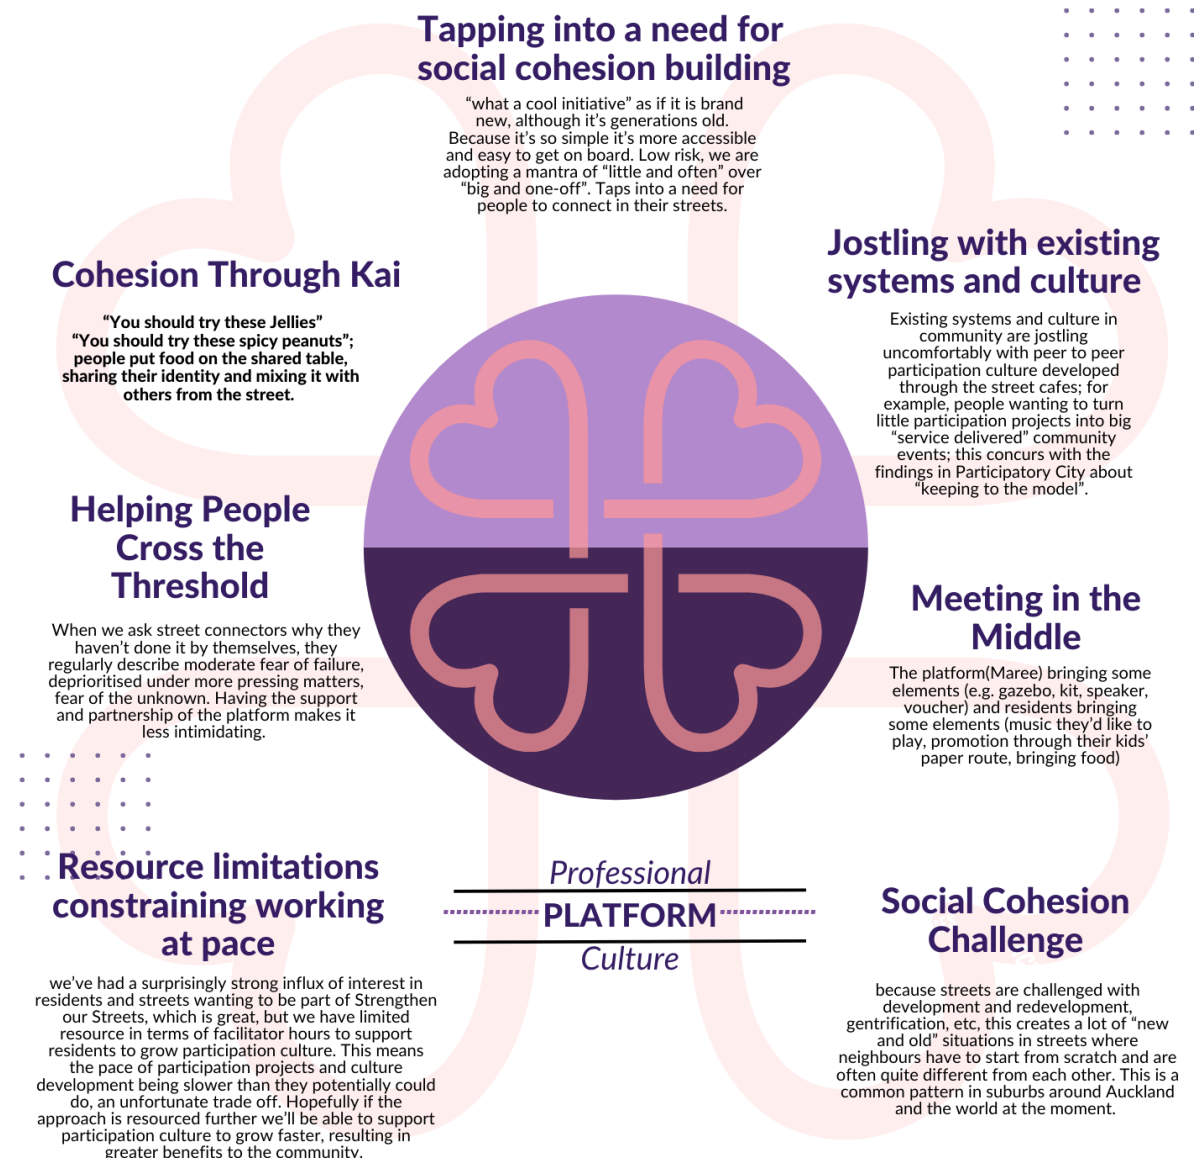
Tapping into a need for social cohesion building

“what a cool initiative” as if it is brand new, although it’s generations old. Because it’s so simple it’s more accessible and easy to get on board. Low risk, we are adopting a mantra of “little and often” over “big and one-off”. Taps into a need for people to connect in their streets.

Cohesion Through Kai

“You should try these Jellies” “You should try these spicy peanuts”; people put food on the shared table, sharing their identity and mixing it with others from the street.

Jostling with existing systems and culture

Existing systems and culture in community are jostling uncomfortably with peer to peer participation culture developed through the street cafes; for example, people wanting to turn little participation projects into big “service delivered” community events; this concurs with the findings in Participatory City about “keeping to the model”.

Helping People Cross the Threshold

When we ask street connectors why they haven’t done it by themselves, they regularly describe moderate fear of failure, deprioritised under more pressing matters, fear of the unknown. Having the support and partnership of the platform makes it less intimidating.

Meeting in the Middle

The platform(Maree) bringing some elements (e.g. gazebo, kit, speaker, voucher) and residents bringing some elements (music they’d like to play, promotion through their kids’ paper route, bringing food)

Resource limitations constraining working at pace

we’ve had a surprisingly strong influx of interest in residents and streets wanting to be part of Strengthen our Streets, which is great, but we have limited resource in terms of facilitator hours to support residents to grow participation culture. This means the pace of participation projects and culture development being slower than they potentially could do, an unfortunate trade off. Hopefully if the approach is resourced further we’ll be able to support participation culture to grow faster, resulting in greater benefits to the community.

Professional
PLATFORM
Culture

Social Cohesion Challenge

because streets are challenged with development and redevelopment, gentrification, etc, this creates a lot of “new and old” situations in streets where neighbours have to start from scratch and are often quite different from each other. This is a common pattern in suburbs around Auckland and the world at the moment.